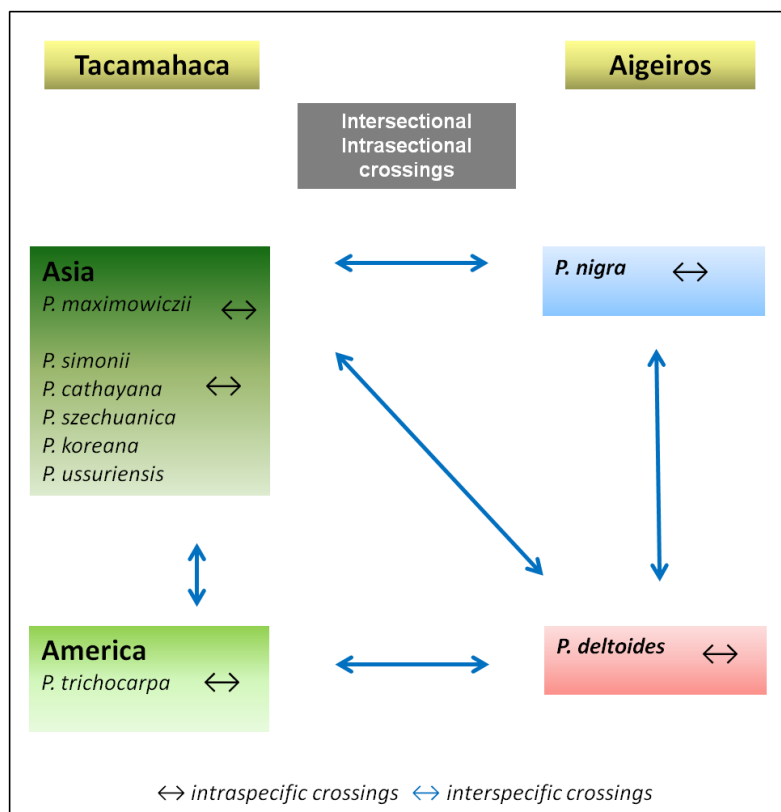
Tacamahaca

Aigeiros

Intersectional
Intrasectional
crossings

Asia
P. maximowiczii ↔

P. simonii
P. cathayana ↔
P. szechuanica
P. koreana
P. ussuriensis

P. nigra ↔

America
P. trichocarpa ↔

P. deltoides ↔

↔ intraspecific crossings ↔ interspecific crossings